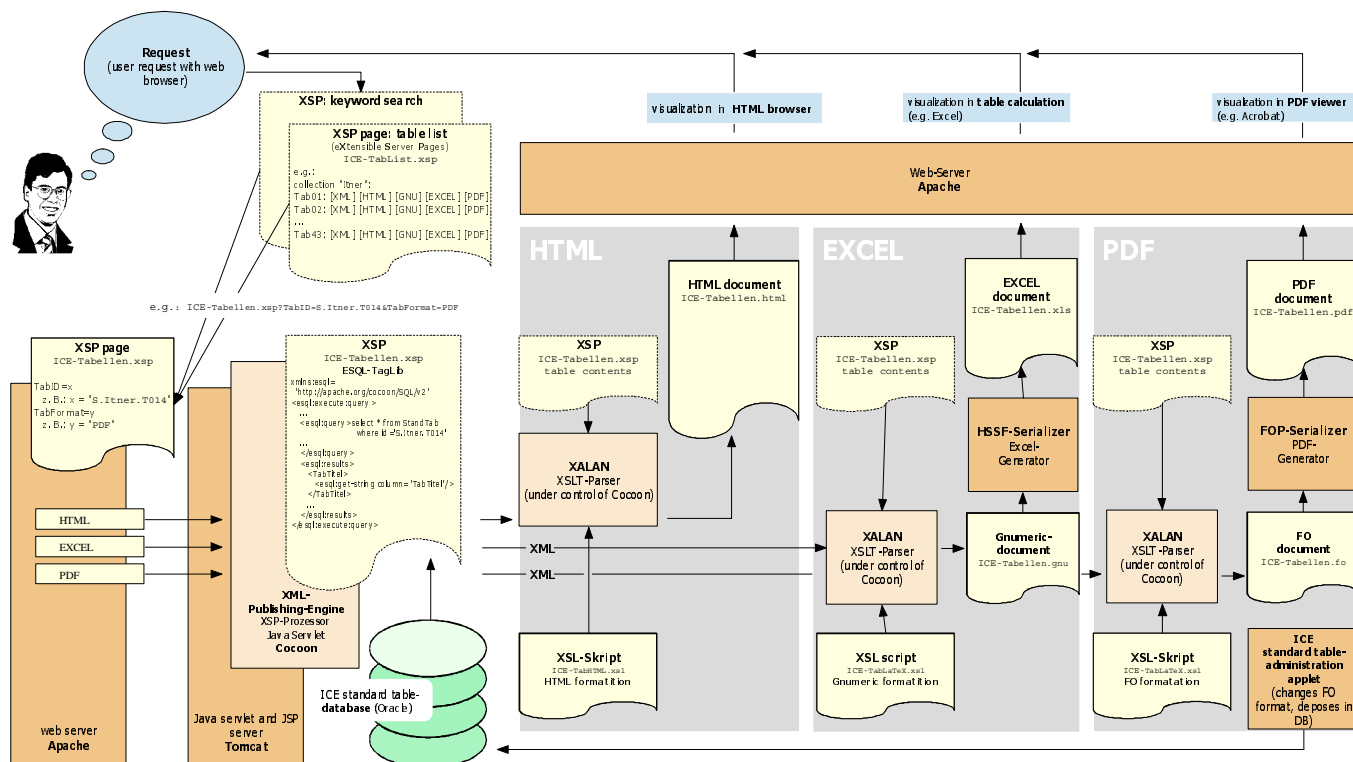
Request
(user request with web browser)

XSP: keyword search

XSP page: table list
(eXtensible Server Pages)
ICE-TabList.xsp
e.g.:
collection "Itner":
Tab01: [XML] [HTML] [GNU] [EXCEL] [PDF]
Tab02: [XML] [HTML] [GNU] [EXCEL] [PDF]
...
Tab43: [XML] [HTML] [GNU] [EXCEL] [PDF]

e.g.: ICE-Tabellen.xsp?TabID=S.Itner.T014&TabFormat=PDF

visualization in HTML browser

visualization in table calculation
(e.g. Excel)

visualization in PDF viewer
(e.g. Acrobat)

Web-Server
Apache

HTML

EXCEL

PDF

HTML document
ICE-Tabellen.html

EXCEL document
ICE-Tabellen.xls

PDF document
ICE-Tabellen.pdf

XSP page
ICE-Tabellen.xsp
TabID=x
z.B.: x = 'S.Itner.T014'
TabFormat=y
z.B.: y = 'PDF'

XSP
ICE-Tabellen.xsp
ESQL-TagLib
xmlns:esql=
'http://apache.org/cocoon/SQL/v2'
<esql:execute-query>
...
<esql:query>select * from StandTab
where id='S.Itner.T014'
...
</esql:query>
<esql:results>
<TabTitel>
<esql:get-string column='TabTitel'/>
</TabTitel>
...
</esql:results>
</esql:execute-query>

XSP
ICE-Tabellen.xsp
table contents

XSP
ICE-Tabellen.xsp
table contents

XSP
ICE-Tabellen.xsp
table contents

HSSF-Serializer
Excel-Generator

FOP-Serializer
PDF-Generator

XALAN
XSLT-Parser
(under control of Cocoon)

XALAN
XSLT-Parser
(under control of Cocoon)

XALAN
XSLT-Parser
(under control of Cocoon)

Gnumeric-document
ICE-Tabellen.gnu

FO document
ICE-Tabellen.fo

HTML

EXCEL

PDF

XML

XML

XML-Publishing-Engine
XSP-Prozessor
Java Servlet
Cocoon

ICE standard table-database (Oracle)

XSL-Skript
ICE-TabHTML.xsl
HTML formatition

XSL script
ICE-TabLaTeX.xsl
Gnumeric formatition

XSL-Skript
ICE-TabLaTeX.xsl
FO formatation

ICE standard table-administration applet
(changes FO format, deposes in DB)

web server
Apache

Java servlet and JSP server
Tomcat